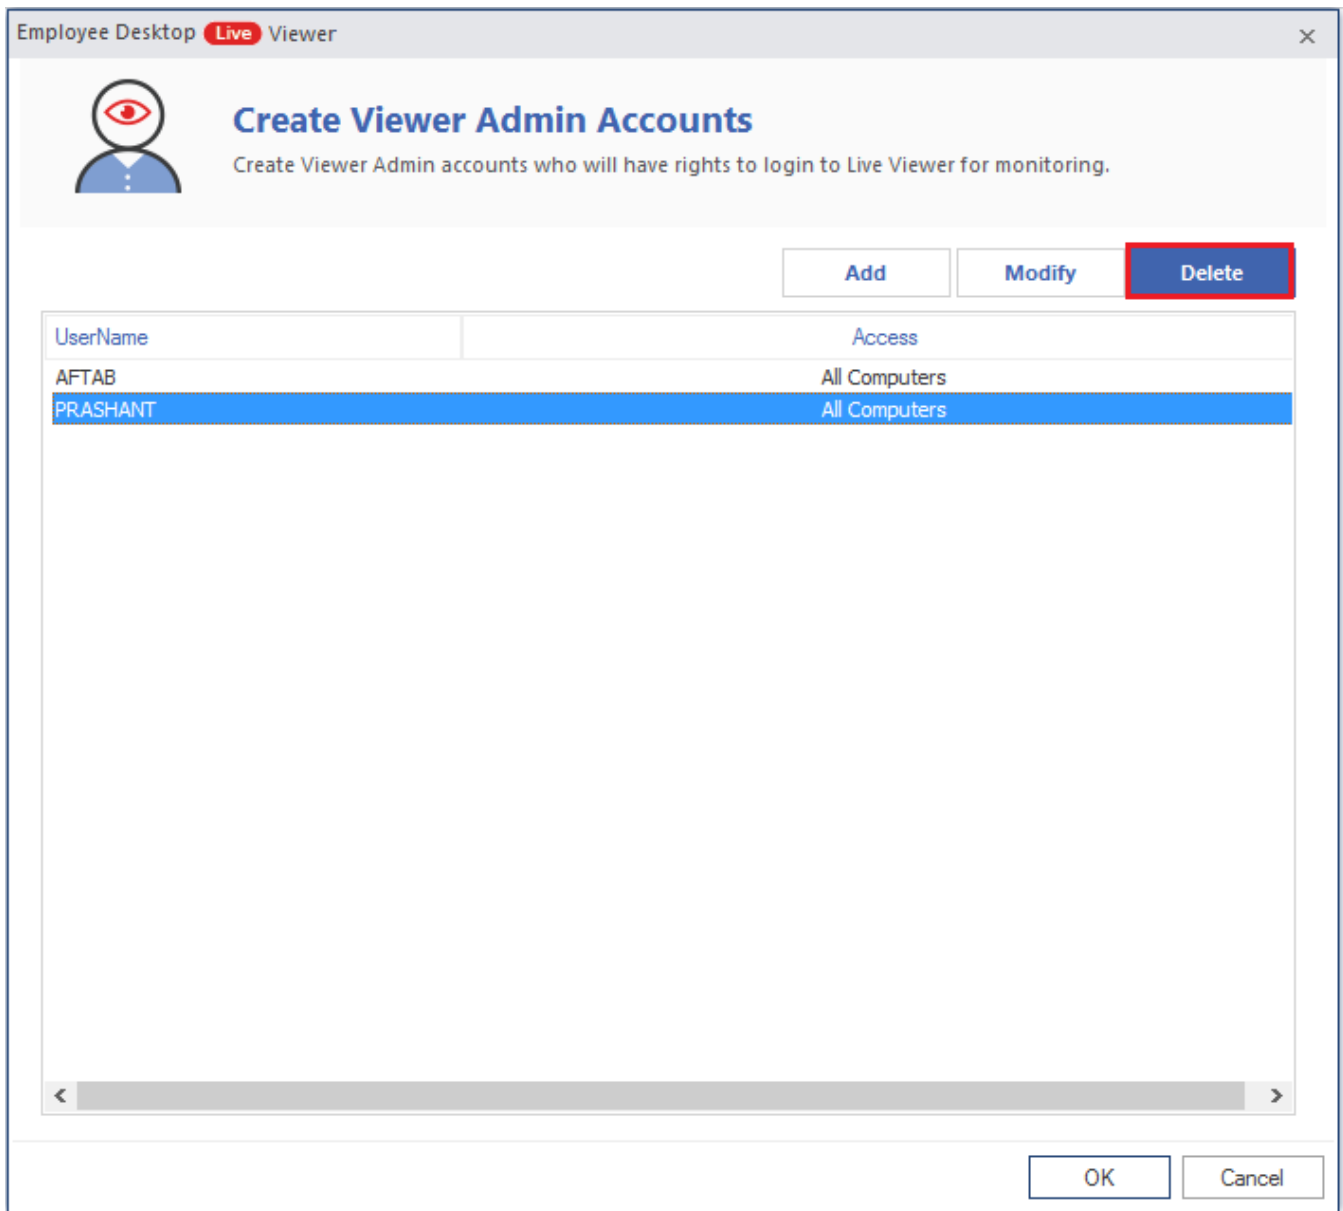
Employee Desktop Live Viewer ×

Create Viewer Admin Accounts

Create Viewer Admin accounts who will have rights to login to Live Viewer for monitoring.

Add Modify Delete

| UserName | Access |
|---|---|
| AFTAB | All Computers |
| PRASHANT | All Computers |

OK Cancel